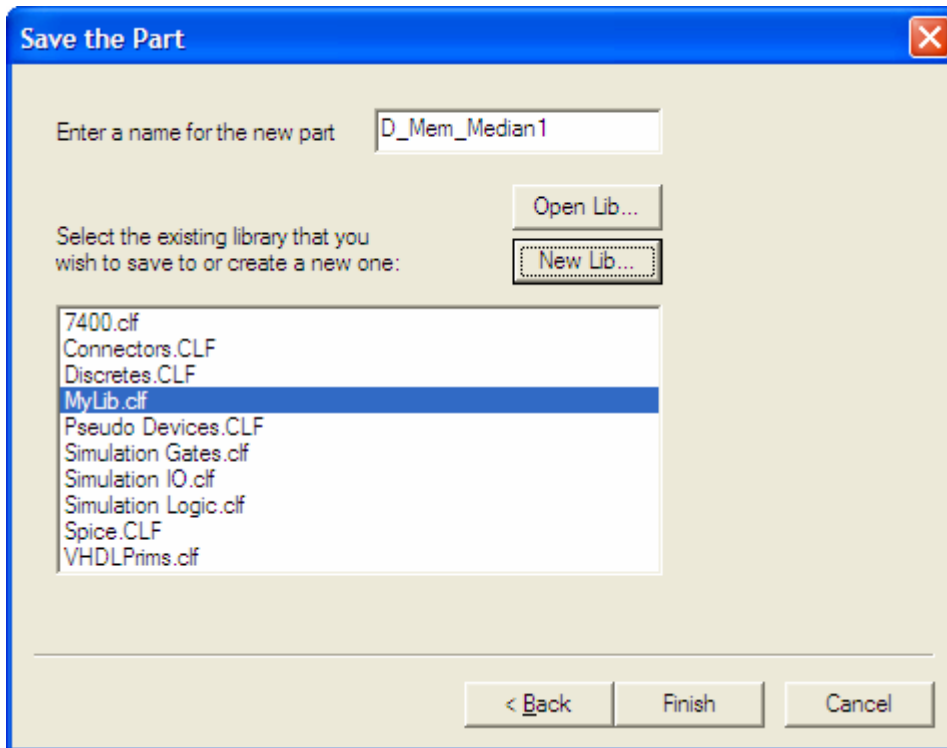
Save the Part

Enter a name for the new part D_Mem_Median1

Open Lib...

Select the existing library that you wish to save to or create a new one:

New Lib...

7400.clf
Connectors.CLF
Discretes.CLF
MyLib.clf
Pseudo Devices.CLF
Simulation Gates.clf
Simulation IO.clf
Simulation Logic.clf
Spice.CLF
VHDLPrims.clf

< Back
Finish
Cancel